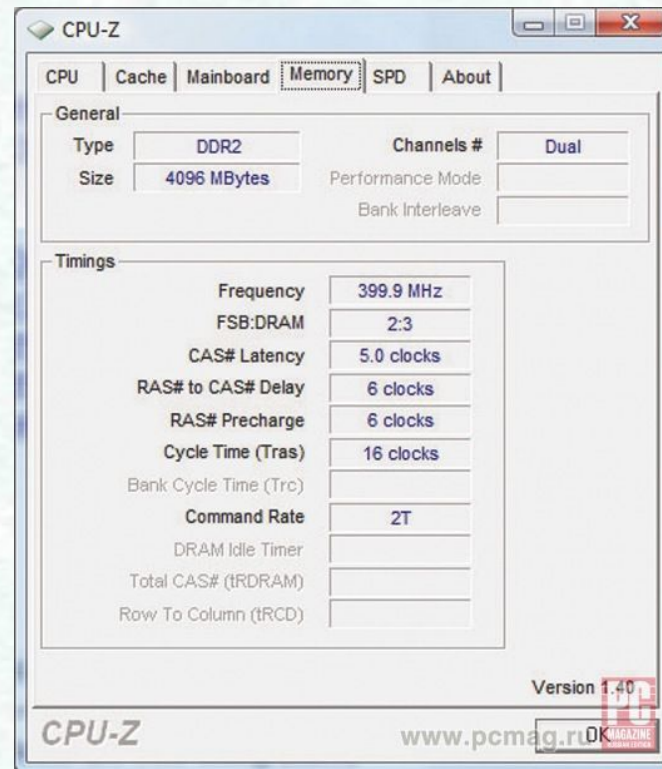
CPU-Z

CPU | Cache | Mainboard | Memory | SPD | About

General

Type DDR2

Size 4096 MBytes

Channels # Dual

Performance Mode

Bank Interleave

Timings

Frequency 399.9 MHz

FSB:DRAM 2:3

CAS# Latency 5.0 clocks

RAS# to CAS# Delay 6 clocks

RAS# Precharge 6 clocks

Cycle Time (Tras) 16 clocks

Bank Cycle Time (Trc)

Command Rate 2T

DRAM Idle Timer

Total CAS# (tRDRAM)

Row To Column (tRCD)

Version 1.40

CPU-Z

www.pcmag.ru

OK

PC MAGAZINE